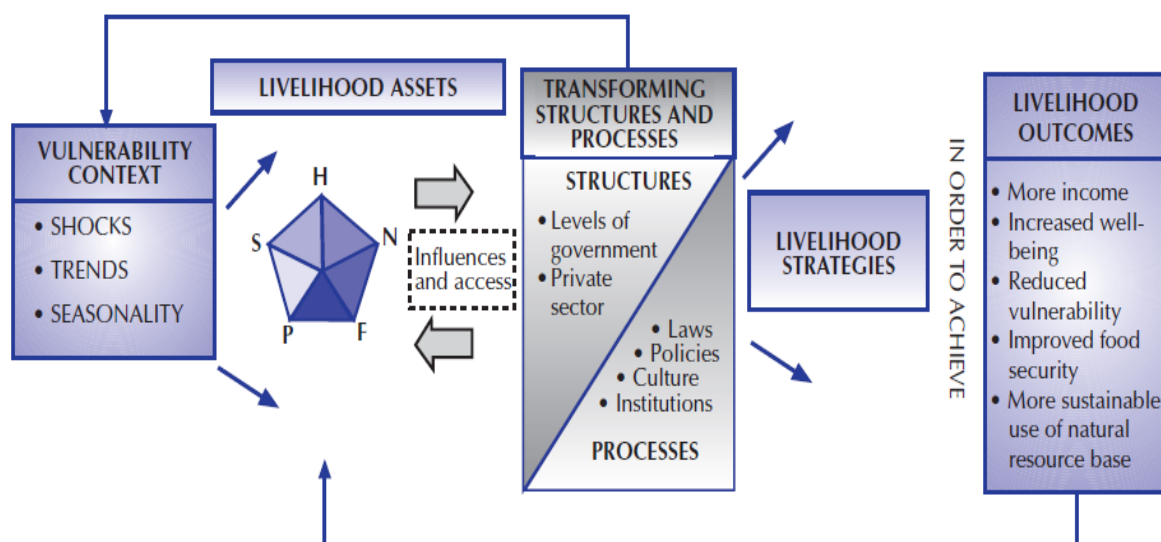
LIVELIHOOD ASSETS

VULNERABILITY CONTEXT

• SHOCKS
• TRENDS
• SEASONALITY

H
N
F
P
S

Influences and access

TRANSFORMING STRUCTURES AND PROCESSES

STRUCTURES

• Levels of government
• Private sector

• Laws
• Policies
• Culture
• Institutions

PROCESSES

LIVELIHOOD STRATEGIES

IN ORDER TO ACHIEVE

LIVELIHOOD OUTCOMES

• More income
• Increased well-being
• Reduced vulnerability
• Improved food security
• More sustainable use of natural resource base